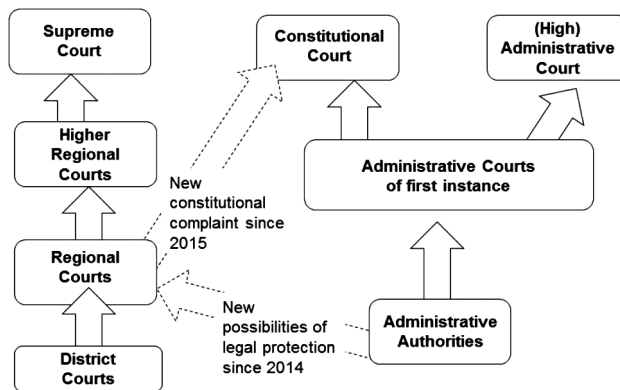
Supreme Court

Higher Regional Courts

Regional Courts

District Courts

New constitutional complaint since 2015

Constitutional Court

(High) Administrative Court

Administrative Courts of first instance

New possibilities of legal protection since 2014

Administrative Authorities